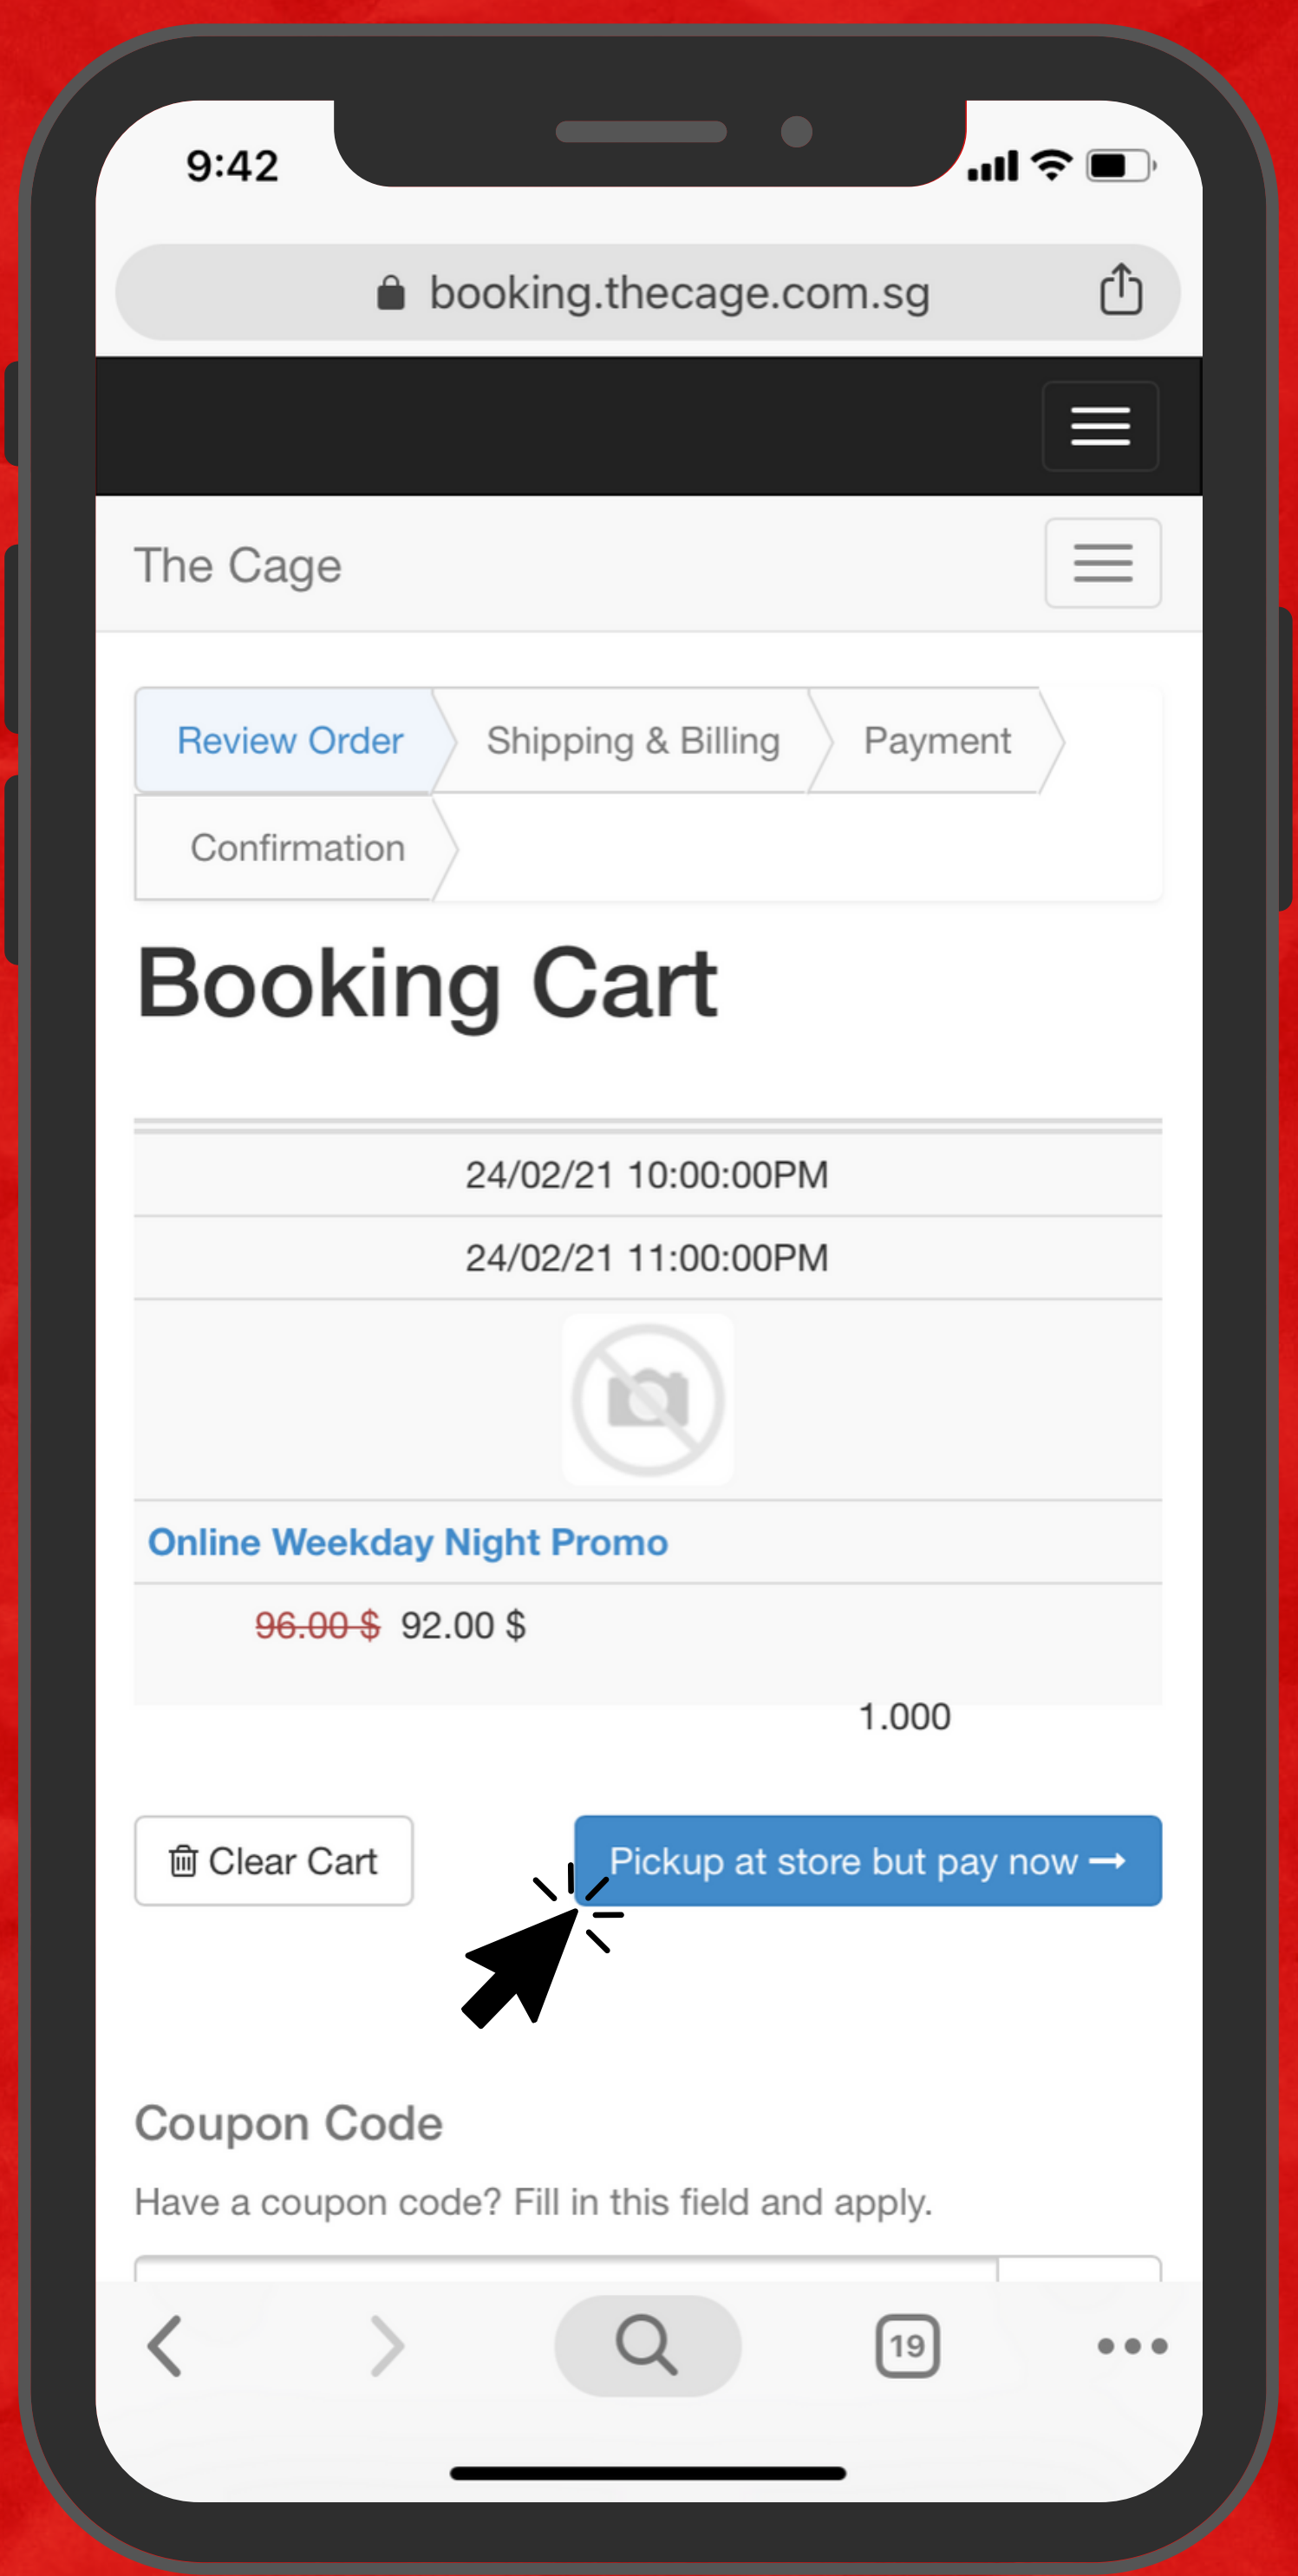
9:42

booking.thecage.com.sg

The Cage

Review Order
Shipping & Billing
Payment
Confirmation

Booking Cart

24/02/21 10:00:00PM

24/02/21 11:00:00PM

Online Weekday Night Promo

~~96.00 $~~ 92.00 $

1.000

Clear Cart

Pickup at store but pay now →

Coupon Code

Have a coupon code? Fill in this field and apply.

19